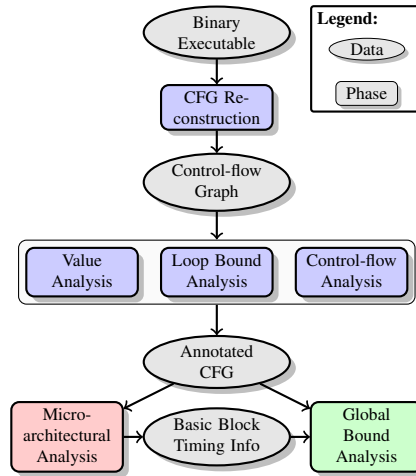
Binary Executable

Legend:
Data
Phase

CFG Reconstruction

Control-flow Graph

Value Analysis

Loop Bound Analysis

Control-flow Analysis

Annotated CFG

Microarchitectural Analysis

Basic Block Timing Info

Global Bound Analysis